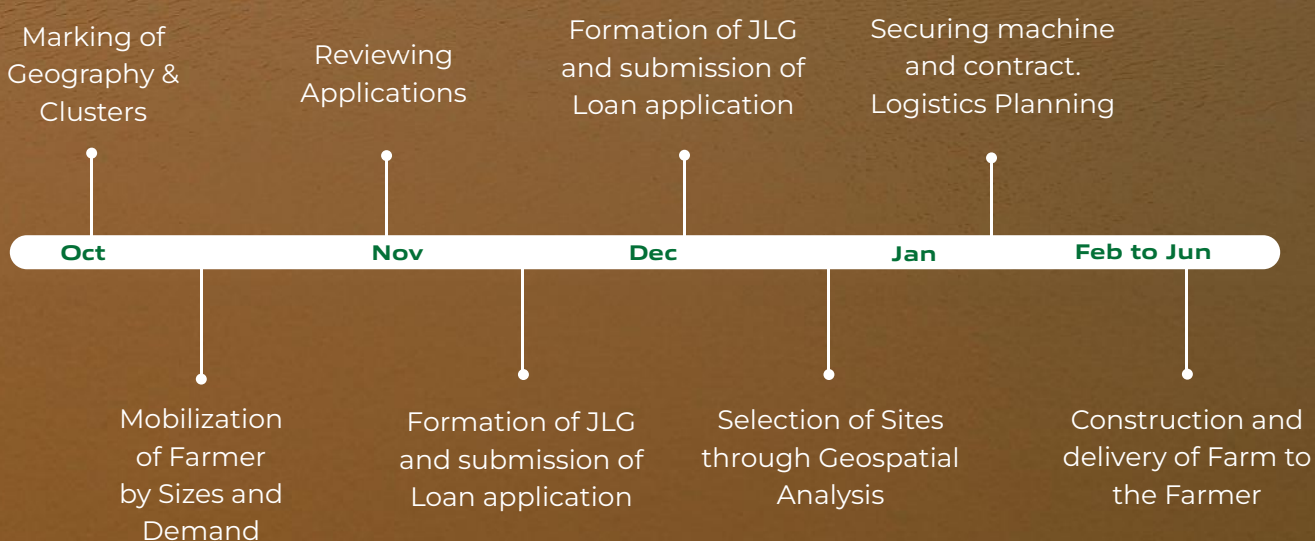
Marking of Geography & Clusters

Reviewing Applications

Formation of JLG and submission of Loan application

Securing machine and contract. Logistics Planning

Oct

Nov

Dec

Jan

Feb to Jun

Mobilization of Farmer by Sizes and Demand

Formation of JLG and submission of Loan application

Selection of Sites through Geospatial Analysis

Construction and delivery of Farm to the Farmer